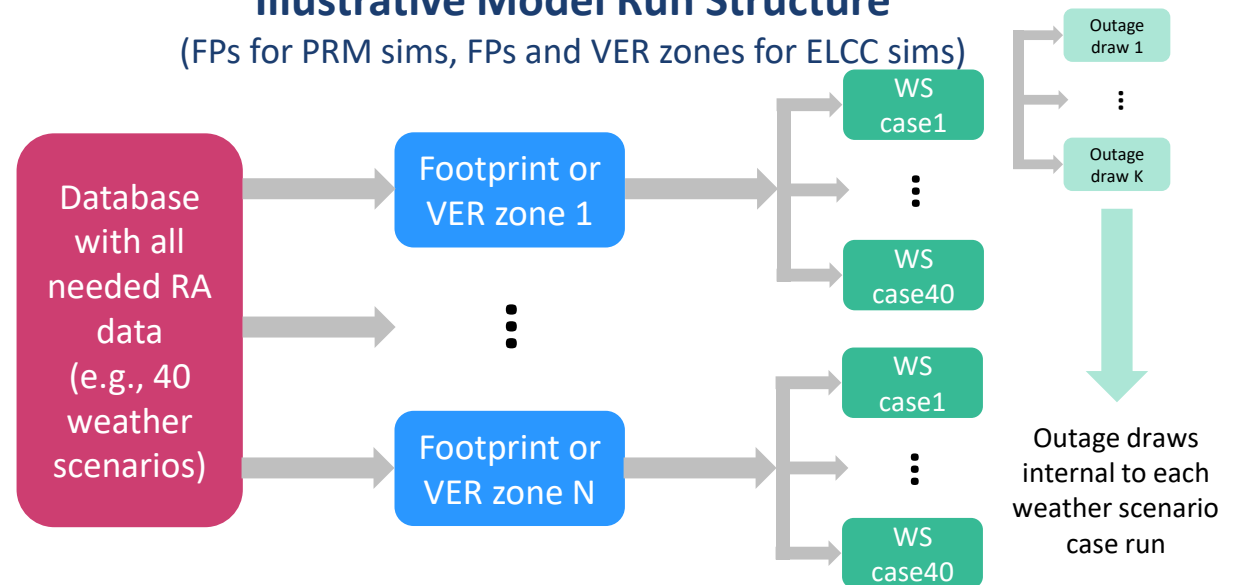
Illustrative Model Run Structure
(FPs for PRM sims, FPs and VER zones for ELCC sims)

Database with all needed RA data (e.g., 40 weather scenarios)

Footprint or VER zone 1

⋮

Footprint or VER zone N

WS case1

⋮

WS case40

WS case1

⋮

WS case40

Outage draw 1

⋮

Outage draw K

Outage draws internal to each weather scenario case run